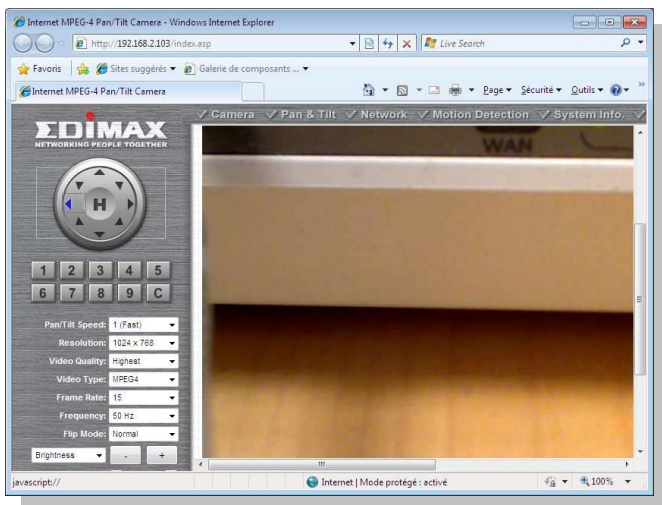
Internet MPEG-4 Pan/Tilt Camera - Windows Internet Explorer

http://192.168.2.103/index.asp

Live Search

Favoris | Sites suggérés ▾ | Galerie de composants ... ▾

Internet MPEG-4 Pan/Tilt Camera

Page ▾ Sécurité ▾ Outils ▾

EDIMAX
NETWORKING PEOPLE TOGETHER

Camera | Pan & Tilt | Network | Motion Detection | System Info.

WAN

H

1 2 3 4 5
6 7 8 9 C

Pan/Tilt Speed: 1 (Fast)
Resolution: 1024 x 768
Video Quality: Highest
Video Type: MPEG4
Frame Rate: 15
Frequency: 50 Hz
Flip Mode: Normal
Brightness - +

javascript://

Internet | Mode protégé : activé

100%